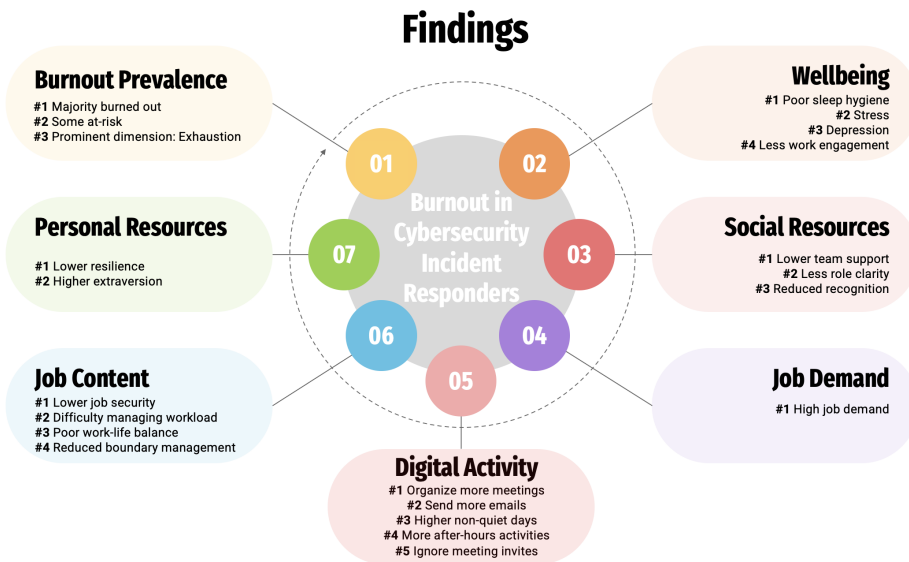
Findings

Burnout Prevalence
#1 Majority burned out
#2 Some at-risk
#3 Prominent dimension: Exhaustion

Wellbeing
#1 Poor sleep hygiene
#2 Stress
#3 Depression
#4 Less work engagement

01
02
Burnout in Cybersecurity Incident Responders
03
04
05
06
07

Personal Resources
#1 Lower resilience
#2 Higher extraversion

Social Resources
#1 Lower team support
#2 Less role clarity
#3 Reduced recognition

Job Content
#1 Lower job security
#2 Difficulty managing workload
#3 Poor work-life balance
#4 Reduced boundary management

Job Demand
#1 High job demand

Digital Activity
#1 Organize more meetings
#2 Send more emails
#3 Higher non-quiet days
#4 More after-hours activities
#5 Ignore meeting invites